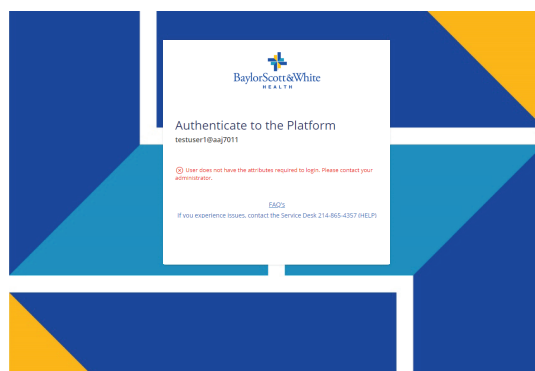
BaylorScott&White
HEALTH

Authenticate to the Platform

testuser1@aaj7011

User does not have the attributes required to login. Please contact your administrator.

FAQ's

If you experience issues, contact the Service Desk 214-865-4357 (HELP)